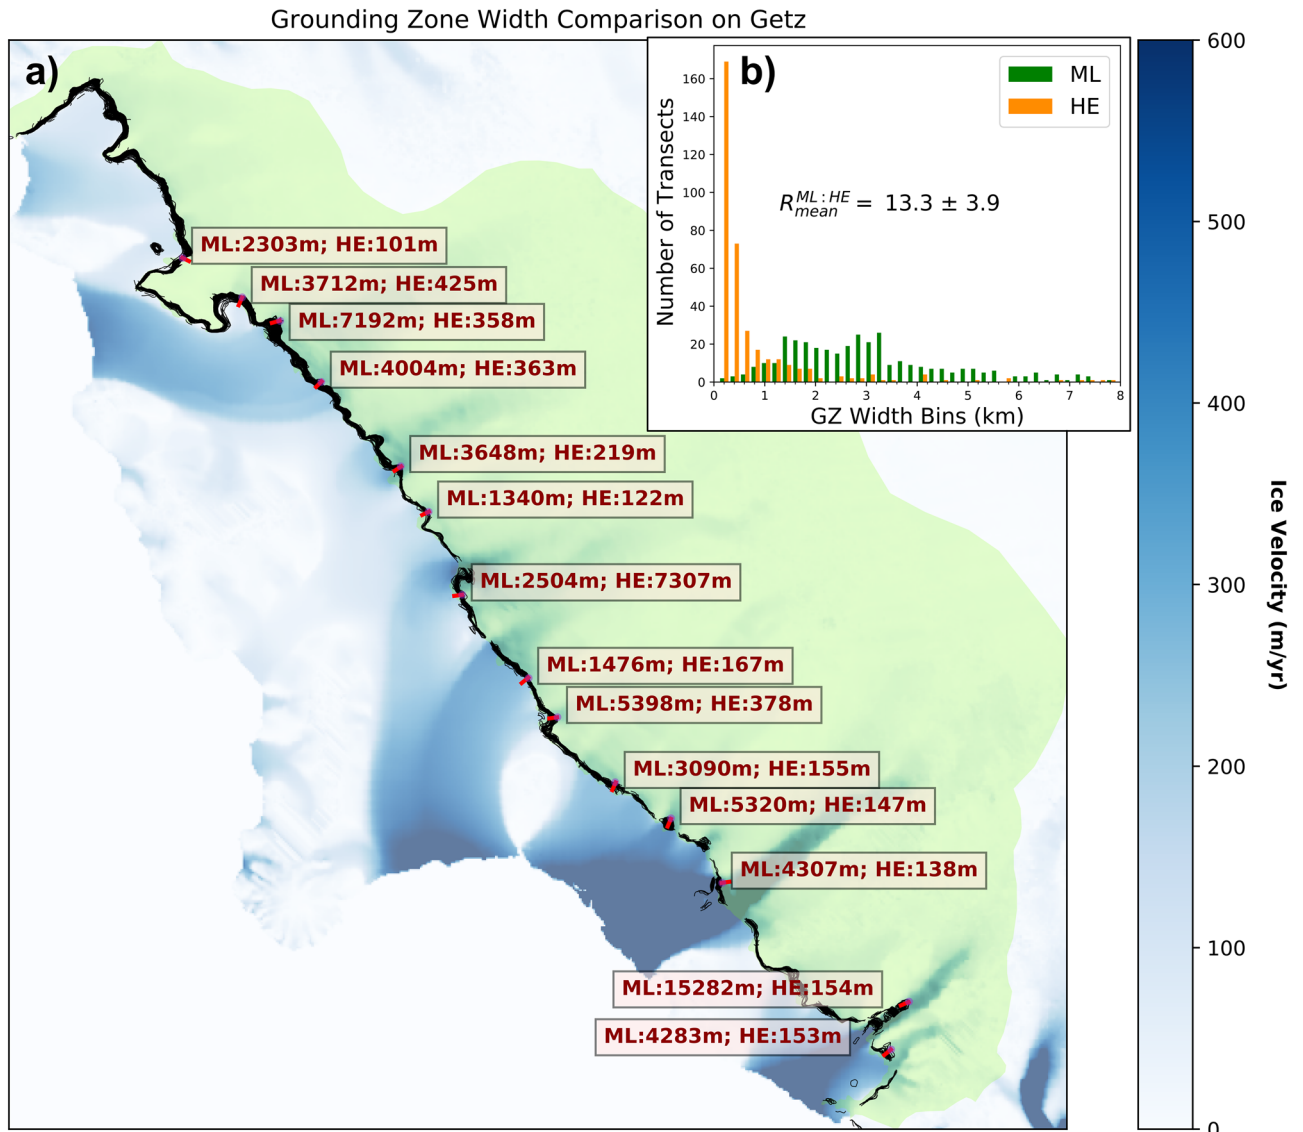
Grounding Zone Width Comparison on Getz

a)

ML:2303m; HE:101m
ML:3712m; HE:425m
ML:7192m; HE:358m
ML:4004m; HE:363m
ML:3648m; HE:219m
ML:1340m; HE:122m
ML:2504m; HE:7307m
ML:1476m; HE:167m
ML:5398m; HE:378m
ML:3090m; HE:155m
ML:5320m; HE:147m
ML:4307m; HE:138m
ML:15282m; HE:154m
ML:4283m; HE:153m

b)

ML
HE

$R_{mean}^{ML:HE}$ = 13.3 ± 3.9

Number of Transects

0
20
40
60
80
100
120
140
160

0 1 2 3 4 5 6 7 8

GZ Width Bins (km)

600
500
400
300
200
100
0

Ice Velocity (m/yr)